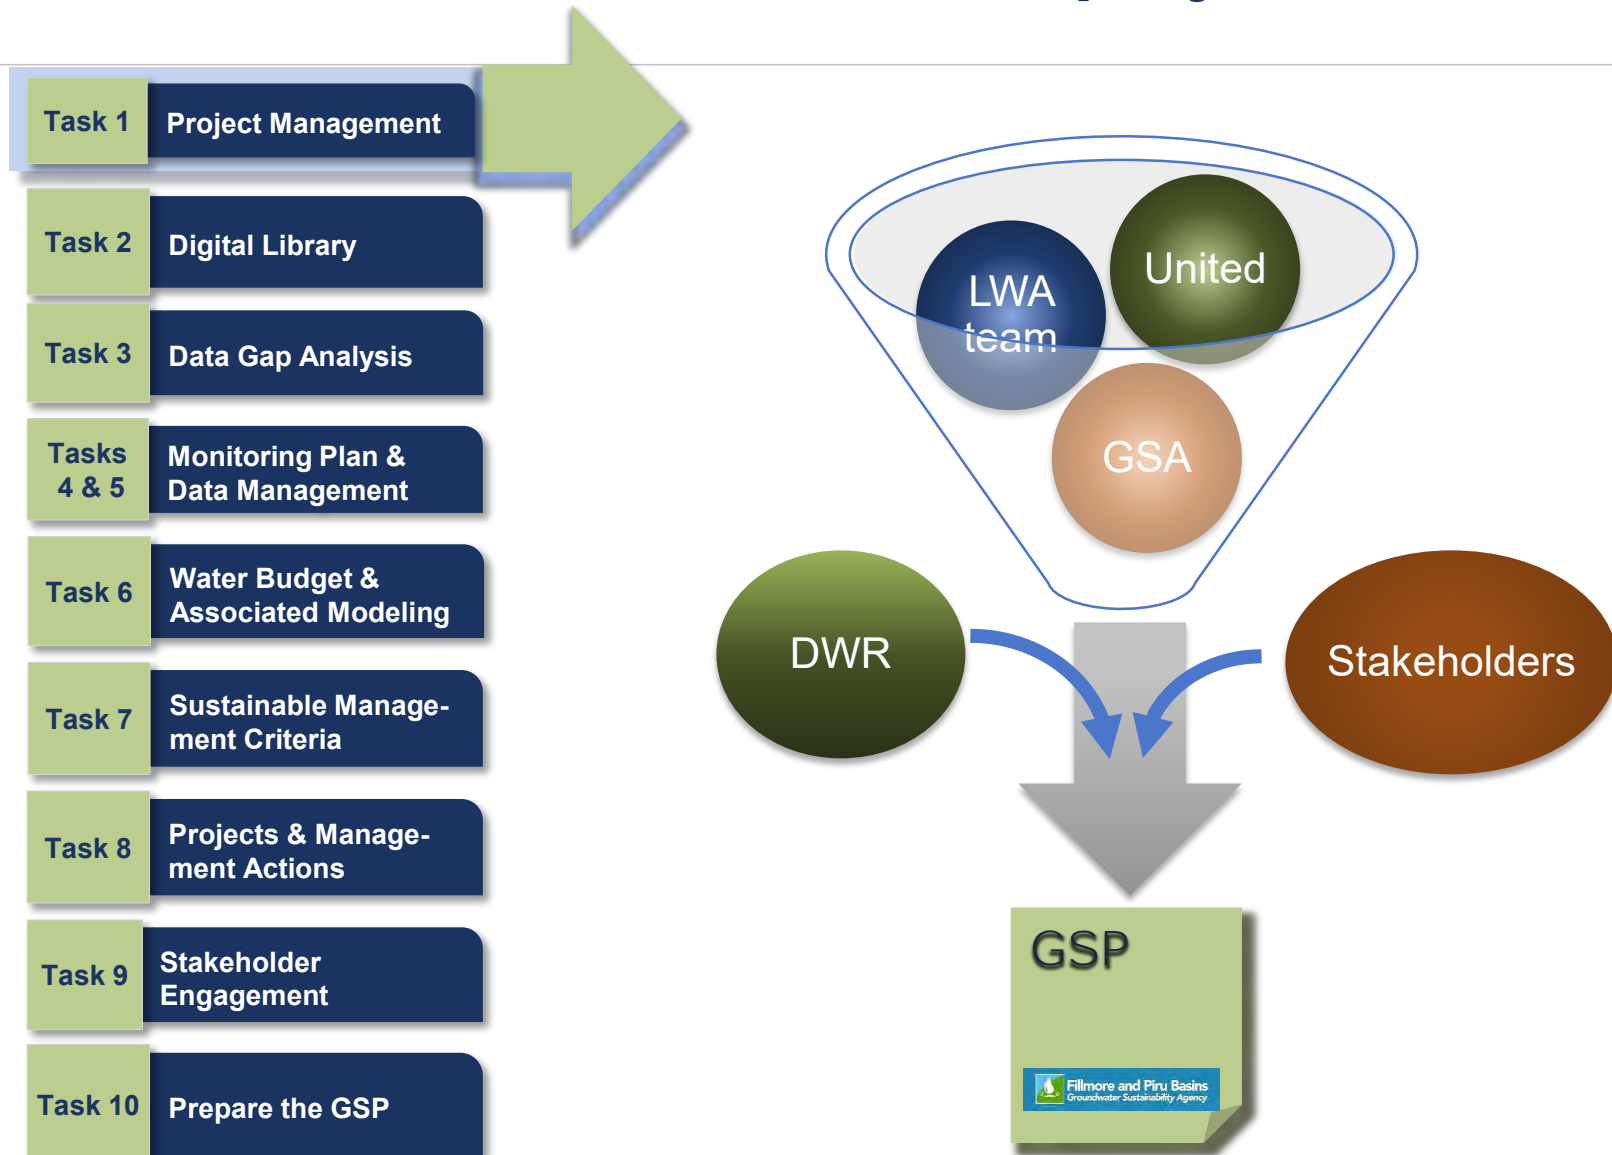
Task 1 Project Management

Task 2 Digital Library

Task 3 Data Gap Analysis

Tasks 4 & 5 Monitoring Plan & Data Management

Task 6 Water Budget & Associated Modeling

Task 7 Sustainable Management Criteria

Task 8 Projects & Management Actions

Task 9 Stakeholder Engagement

Task 10 Prepare the GSP

LWA team

United

GSA

DWR

Stakeholders

GSP

Fillmore and Piru Basins
Groundwater Sustainability Agency